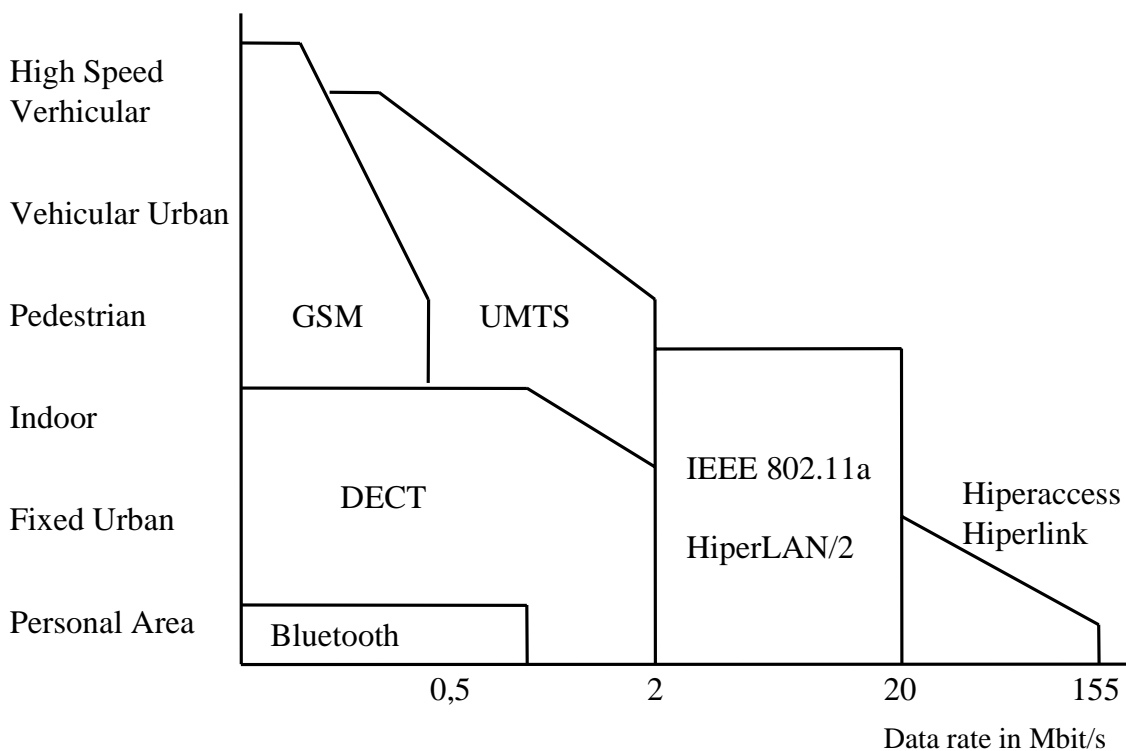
High Speed Verhicular

Vehicular Urban

Pedestrian

Indoor

Fixed Urban

Personal Area

GSM

UMTS

DECT

IEEE 802.11a

HiperLAN/2

Hiperaccess Hiperlink

Bluetooth

0,5

2

20

155

Data rate in Mbit/s